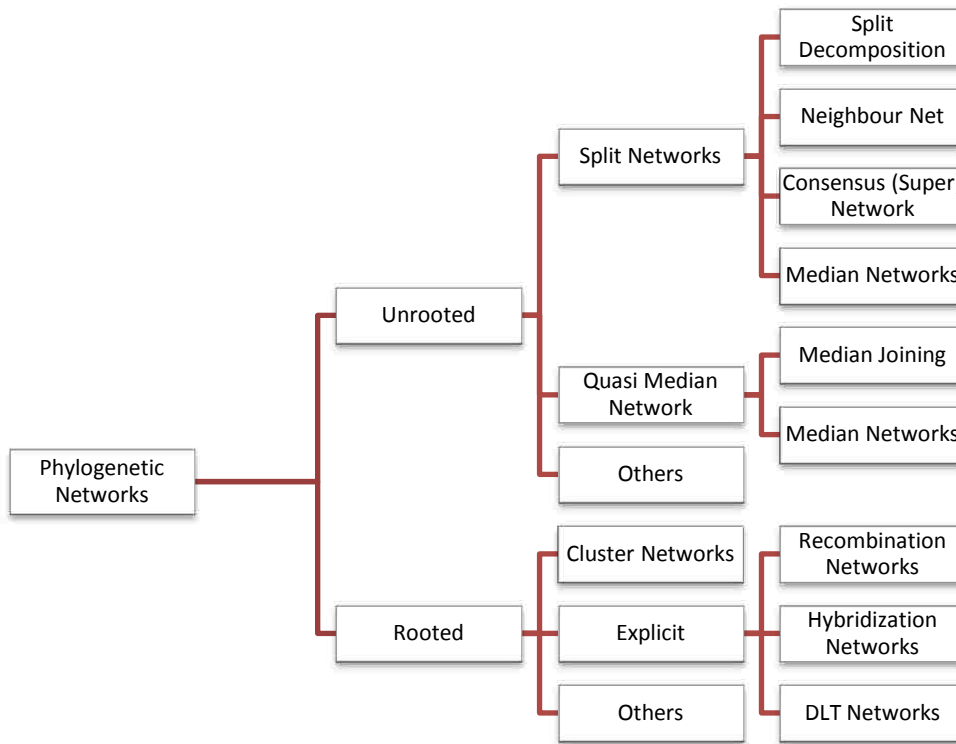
Phylogenetic Networks

Unrooted

Split Networks

Split Decomposition

Neighbour Net

Consensus (Super Network

Median Networks

Quasi Median Network

Median Joining

Median Networks

Others

Rooted

Cluster Networks

Explicit

Recombination Networks

Hybridization Networks

DLT Networks

Others